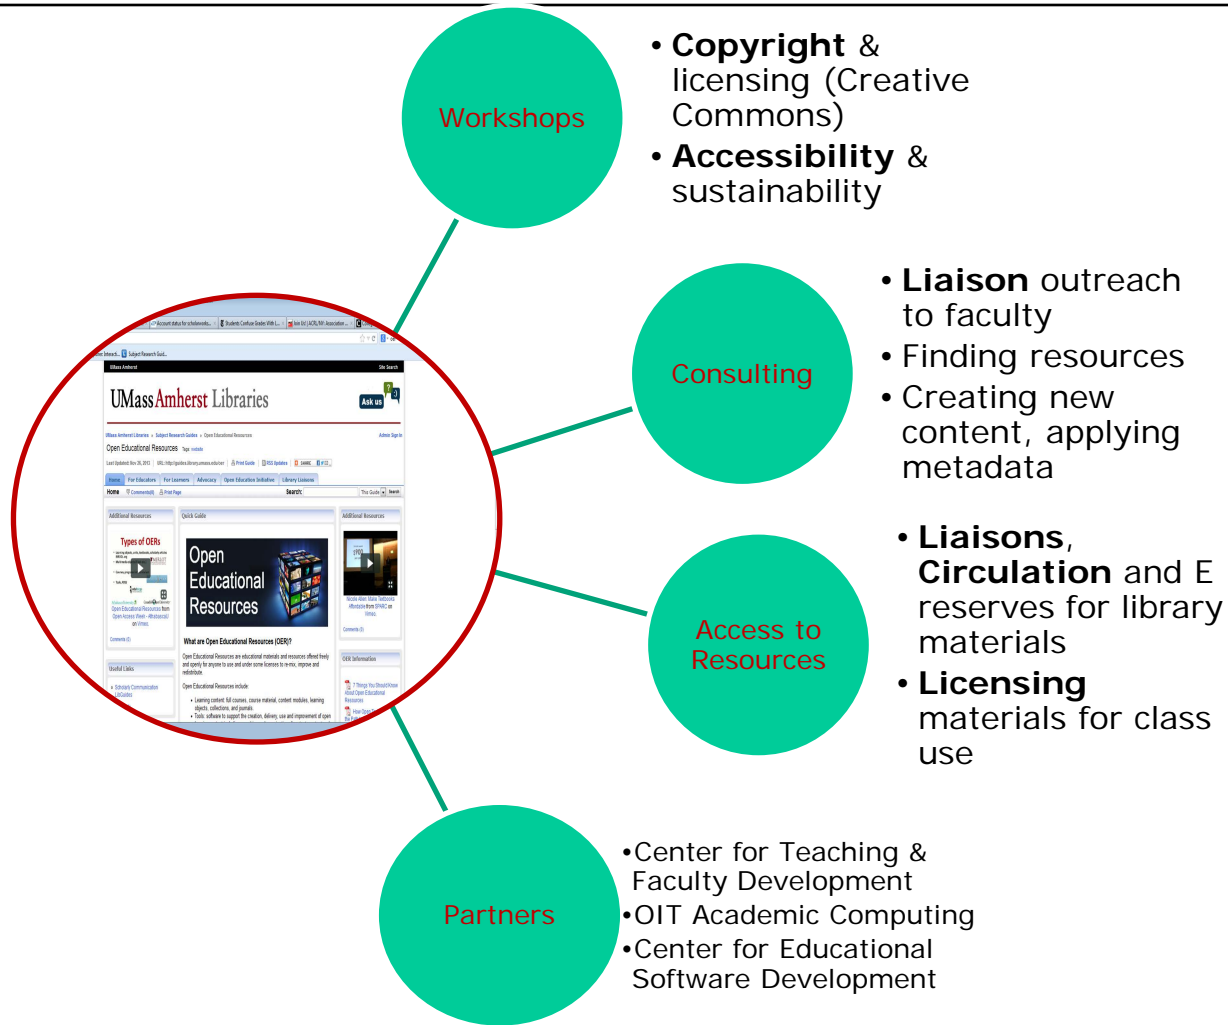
Workshops

• **Copyright** & licensing (Creative Commons)
• **Accessibility** & sustainability

UMass Amherst Libraries

Ask us

Open Educational Resources

Types of OERs

Open Educational Resources

What are Open Educational Resources (OER)?

Consulting

• **Liaison** outreach to faculty
• Finding resources
• Creating new content, applying metadata

Access to Resources

• **Liaisons**, **Circulation** and E reserves for library materials
• **Licensing** materials for class use

Partners

•Center for Teaching & Faculty Development
•OIT Academic Computing
•Center for Educational Software Development